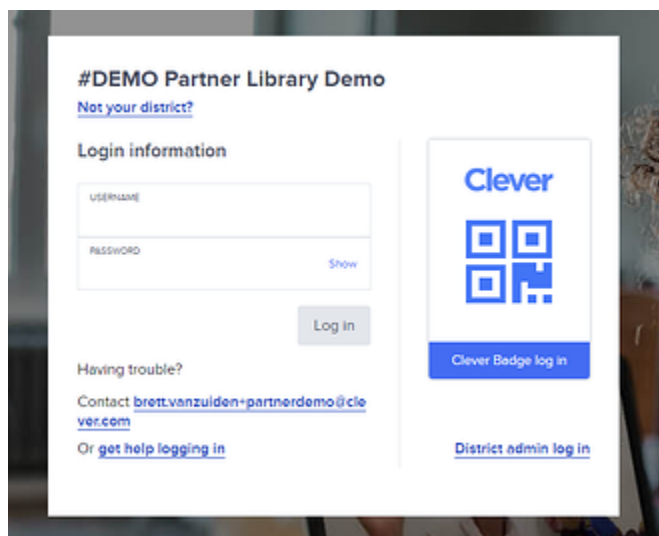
#DEMO Partner Library Demo

Not your district?

Login information

USERNAME

PASSWORD

Show

Log in

Having trouble?

Contact brett.vanzuiden+partnerdemo@clever.com

Or get help logging in

Clever

Clever Badge log in

District admin log in